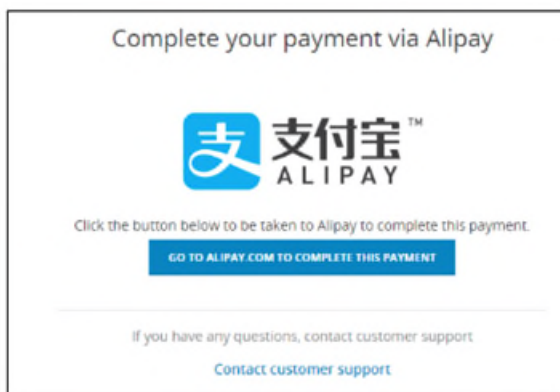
Complete your payment via Alipay

支 支付宝™
ALIPAY

Click the button below to be taken to Alipay to complete this payment.

GO TO ALIPAY.COM TO COMPLETE THIS PAYMENT

If you have any questions, contact customer support

Contact customer support